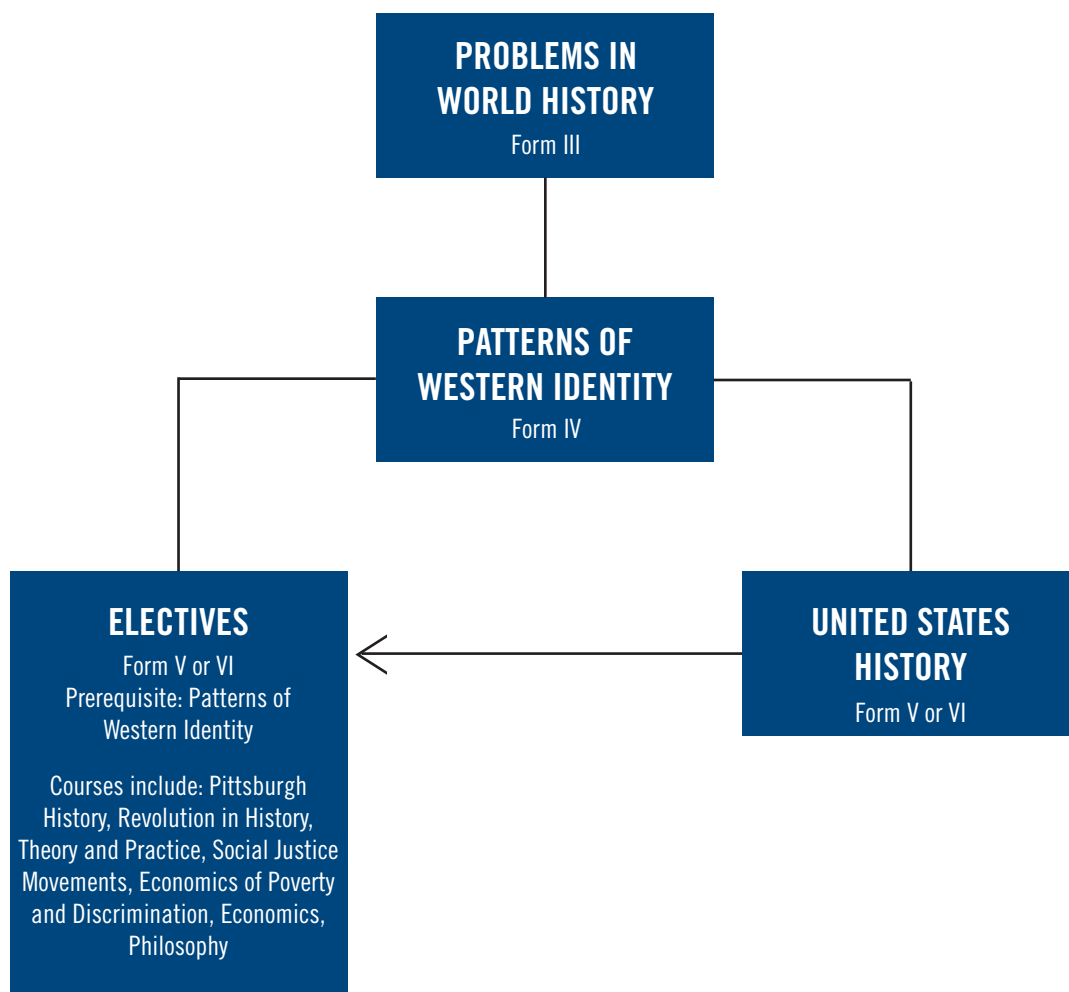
PROBLEMS IN WORLD HISTORY
Form III

PATTERNS OF WESTERN IDENTITY
Form IV

ELECTIVES
Form V or VI
Prerequisite: Patterns of Western Identity

Courses include: Pittsburgh History, Revolution in History, Theory and Practice, Social Justice Movements, Economics of Poverty and Discrimination, Economics, Philosophy

UNITED STATES HISTORY
Form V or VI